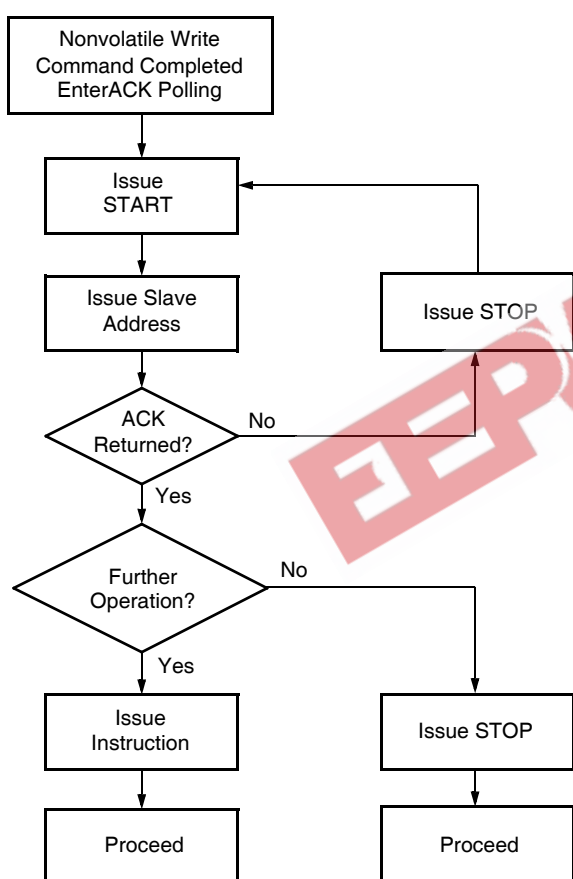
Nonvolatile Write Command Completed EnterACK Polling

Issue START

Issue Slave Address

Issue STOP

ACK Returned?

No

Yes

Further Operation?

No

Yes

Issue Instruction

Issue STOP

Proceed

Proceed